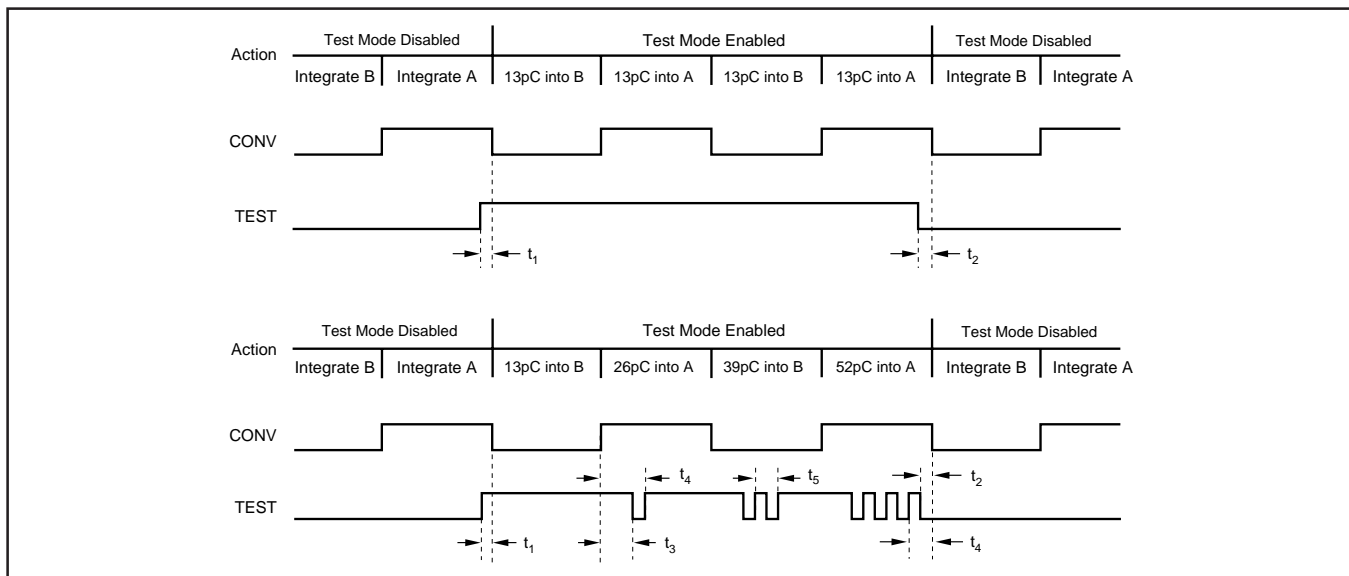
Action

Test Mode Disabled | Test Mode Enabled | Test Mode Disabled

Integrate B | Integrate A | 13pC into B | 13pC into A | 13pC into B | 13pC into A | Integrate B | Integrate A

CONV

TEST

$t_1$

$t_2$

Action

Test Mode Disabled | Test Mode Enabled | Test Mode Disabled

Integrate B | Integrate A | 13pC into B | 26pC into A | 39pC into B | 52pC into A | Integrate B | Integrate A

CONV

$t_4$

$t_5$

$t_2$

TEST

$t_1$

$t_3$

$t_4$